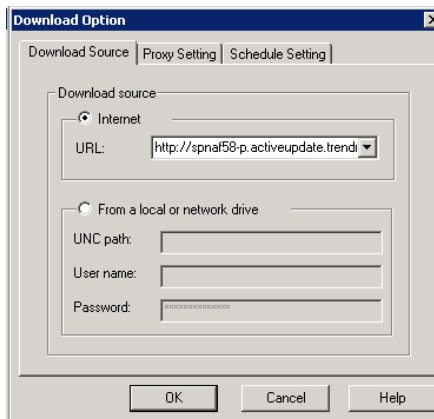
Download Option

Download Source | Proxy Setting | Schedule Setting

Download source

Internet

URL: http://spnaf58-p.activeupdate.trend

From a local or network drive

UNC path:

User name:

Password: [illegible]

OK

Cancel

Help